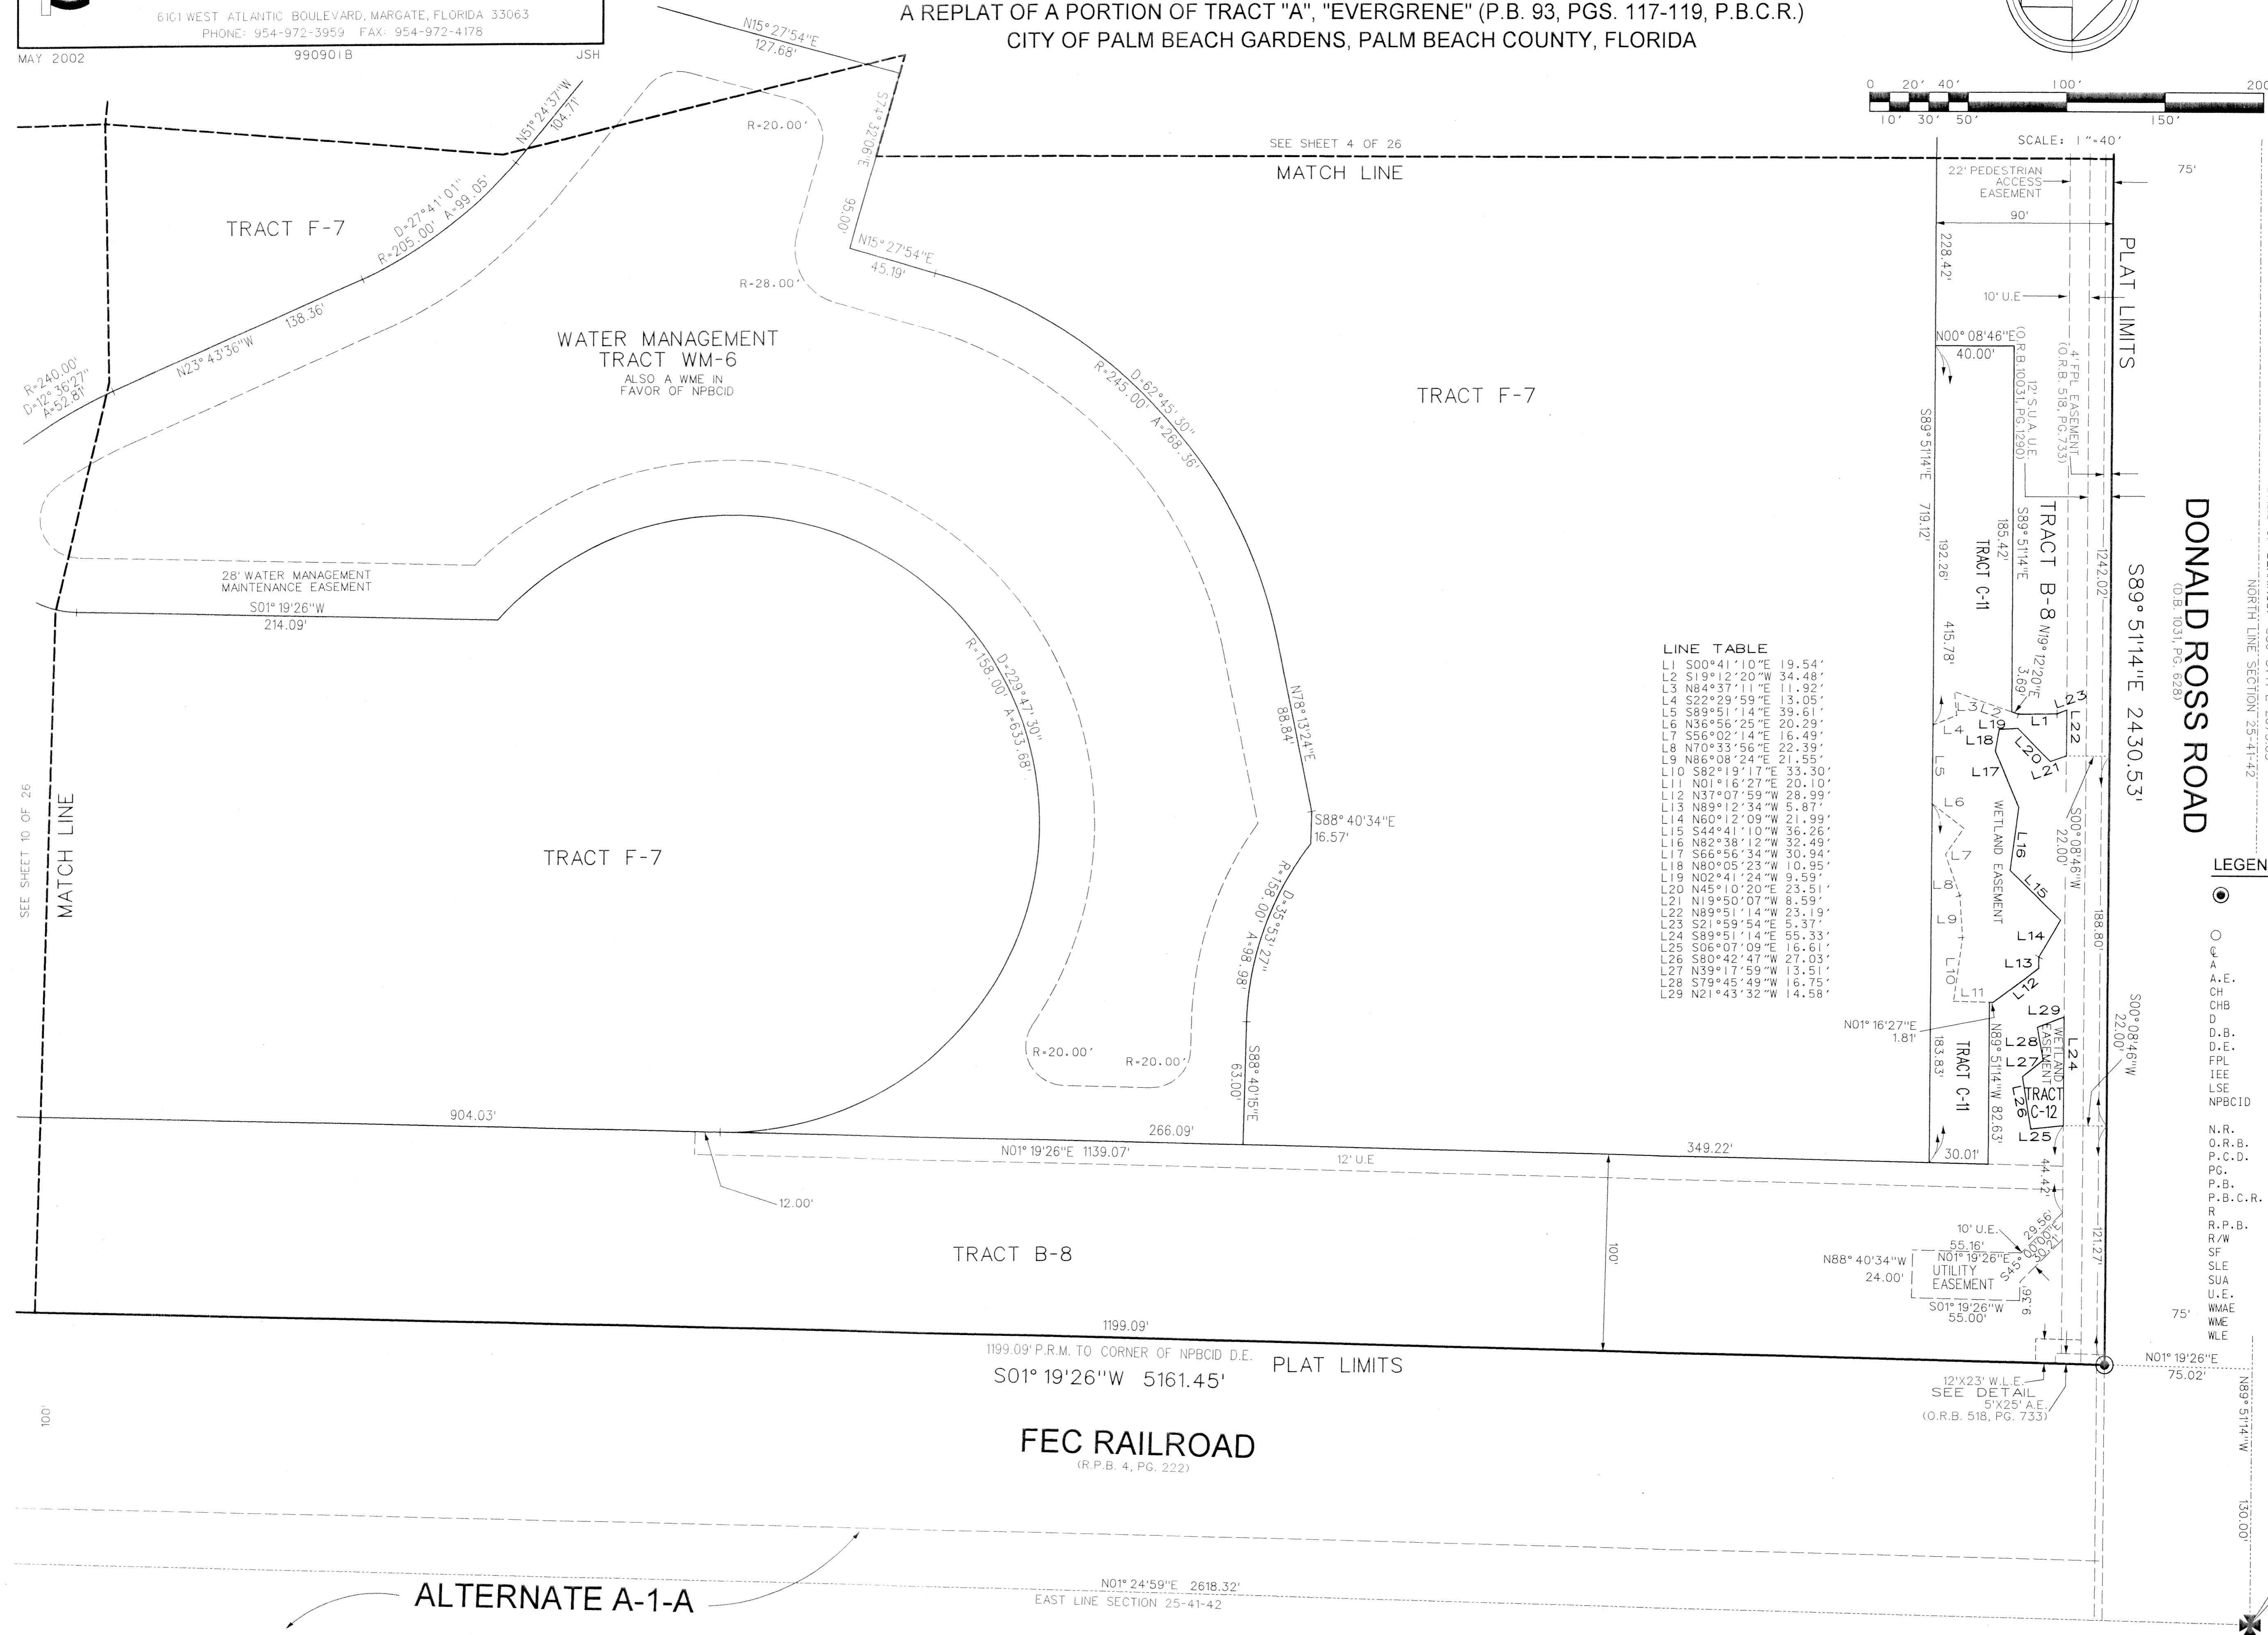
6101 WEST ATLANTIC BOULEVARD, MARGATE, FLORIDA 33063
PHONE: 954-972-3959 FAX: 954-972-4178
MAY 2002 990901B JSH

A REPLAT OF A PORTION OF TRACT "A", "EVERGRENE" (P.B. 93, PGS. 117-119, P.B.C.R.)
CITY OF PALM BEACH GARDENS, PALM BEACH COUNTY, FLORIDA

0 20' 40' 100' 200'
10' 30' 50' 150'
SCALE: 1"=40'

N15°27'54"E 127.68'
S74°32'06"E
95.00'
N51°24'37"W 104.71'
R=20.00'
SEE SHEET 4 OF 26
MATCH LINE
22' PEDESTRIAN ACCESS EASEMENT
75'
90'
TRACT F-7
D=27°41'01" R=205.00' A=99.05'
N15°27'54"E 45.19'
228.42'
PLAT LIMITS
10' U.E.
R=28.00'
138.36'
N23°43'36"W
R=240.00' D=12°36'27" A=52.81'
WATER MANAGEMENT TRACT WM-6
ALSO A WME IN FAVOR OF NPBCID
D=62°45'30" R=245.00' A=268.36'
TRACT F-7
N00°08'46"E 40.00'
12' S.U.A. U.E. (O.R.B. 10031, PG. 1290)
4' FPL EASEMENT (O.R.B. 518, PG. 733)
S89°51'14"E 719.12'
185.42'
S89°51'14"E
TRACT B-8
TRACT C-11
192.26'
1242.02'
DONALD ROSS ROAD
(D.B. 1031, PG. 628)
S89°51'14"E 2430.53'
NORTH LINE SECTION 25-41-42
28' WATER MANAGEMENT MAINTENANCE EASEMENT
S01°19'26"W 214.09'
R=158.00' D=229°47'30" A=633.68'
N78°13'24"E 88.84'
N19°12'20"E 3.69'
415.78'

LINE TABLE
L1 S00°41'10"E 19.54'
L2 S19°12'20"W 34.48'
L3 N84°37'11"E 11.92'
L4 S22°29'59"E 13.05'
L5 S89°51'14"E 39.61'
L6 N36°56'25"E 20.29'
L7 S56°02'14"E 16.49'
L8 N70°33'56"E 22.39'
L9 N86°08'24"E 21.55'
L10 S82°19'17"E 33.30'
L11 N01°16'27"E 20.10'
L12 N37°07'59"W 28.99'
L13 N89°12'34"W 5.87'
L14 N60°12'09"W 21.99'
L15 S44°41'10"W 36.26'
L16 N82°38'12"W 32.49'
L17 S66°56'34"W 30.94'
L18 N80°05'23"W 10.95'
L19 N02°41'24"W 9.59'
L20 N45°10'20"E 23.51'
L21 N19°50'07"W 8.59'
L22 N89°51'14"W 23.19'
L23 S21°59'54"E 5.37'
L24 S89°51'14"E 55.33'
L25 S06°07'09"E 16.61'
L26 S80°42'47"W 27.03'
L27 N39°17'59"W 13.51'
L28 S79°45'49"W 16.75'
L29 N21°43'32"W 14.58'

L1 L2 L3 L4 L5 L6 L7 L8 L9 L10 L11 L12 L13 L14 L15 L16 L17 L18 L19 L20 L21 L22 L23
WETLAND EASEMENT
S00°08'46"W 22.00'
S88°40'34"E 16.57'
R=158.00' D=35°53'27" A=98.98'
SEE SHEET 10 OF 26
MATCH LINE
TRACT F-7
188.80'
LEGEN
A A.E. CH CHB D D.B. D.E. FPL IEE LSE NPBCID
N01°16'27"E 1.81'
L29 L28 L27 L26 L25 L24
WETLAND EASEMENT
TRACT C-12
TRACT C-11
183.83'
N89°51'14"W 82.63'
S00°08'46"W 22.00'
R=20.00'
R=20.00'
S88°40'15"E 63.00'
904.03'
266.09'
N01°19'26"E 1139.07'
12' U.E.
349.22'
30.01'
44.42'
N.R. O.R.B. P.C.D. PG. P.B. P.B.C.R. R R.P.B. R/W SF SLE SUA U.E. WMAE WME WLE
12.00'
TRACT B-8
100'
10' U.E.
55.16'
N01°19'26"E
29.56'
S45°00'00"E 30.27'
121.27'
N88°40'34"W 24.00'
UTILITY EASEMENT
S01°19'26"W 55.00'
9.36'
75'
1199.09'
1199.09' P.R.M. TO CORNER OF NPBCID D.E.
S01°19'26"W 5161.45'
PLAT LIMITS
12'X23' W.L.E.
SEE DETAIL
5'X25' A.E.
(O.R.B. 518, PG. 733)
N01°19'26"E 75.02'
N89°51'14"W
100'
FEC RAILROAD
(R.P.B. 4, PG. 222)
130.00'
N01°24'59"E 2618.32'
EAST LINE SECTION 25-41-42
ALTERNATE A-1-A